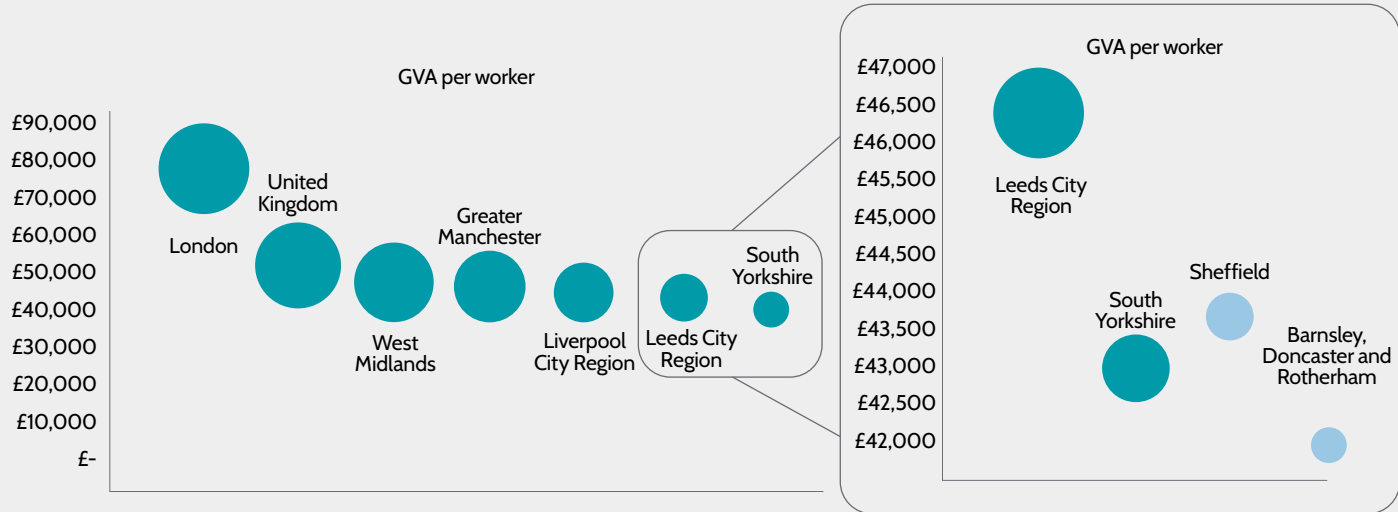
GVA per worker

£90,000
£80,000
£70,000
£60,000
£50,000
£40,000
£30,000
£20,000
£10,000
£-

London
United Kingdom
West Midlands
Greater Manchester
Liverpool City Region
Leeds City Region
South Yorkshire

GVA per worker

£47,000
£46,500
£46,000
£45,500
£45,000
£44,500
£44,000
£43,500
£43,000
£42,500
£42,000

Leeds City Region
Sheffield
South Yorkshire
Barnsley, Doncaster and Rotherham